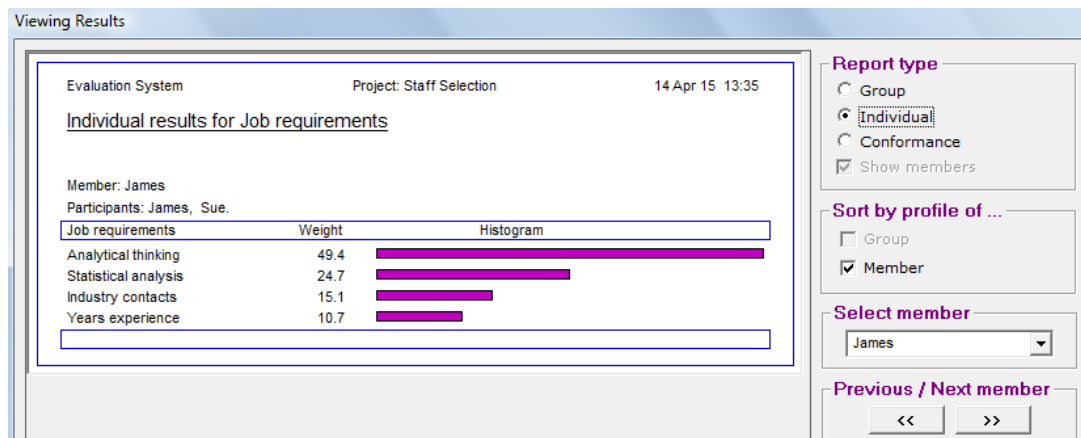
Viewing Results

Evaluation System Project: Staff Selection 14 Apr 15 13:35

Individual results for Job requirements

Member: James

Participants: James, Sue.

| Job requirements | Weight | Histogram |
|---|---|---|
| Analytical thinking | 49.4 | |
| Statistical analysis | 24.7 | |
| Industry contacts | 15.1 | |
| Years experience | 10.7 | |

Report type
Group
Individual
Conformance
Show members

Sort by profile of ...
Group
Member

Select member
James

Previous / Next member
<<
>>